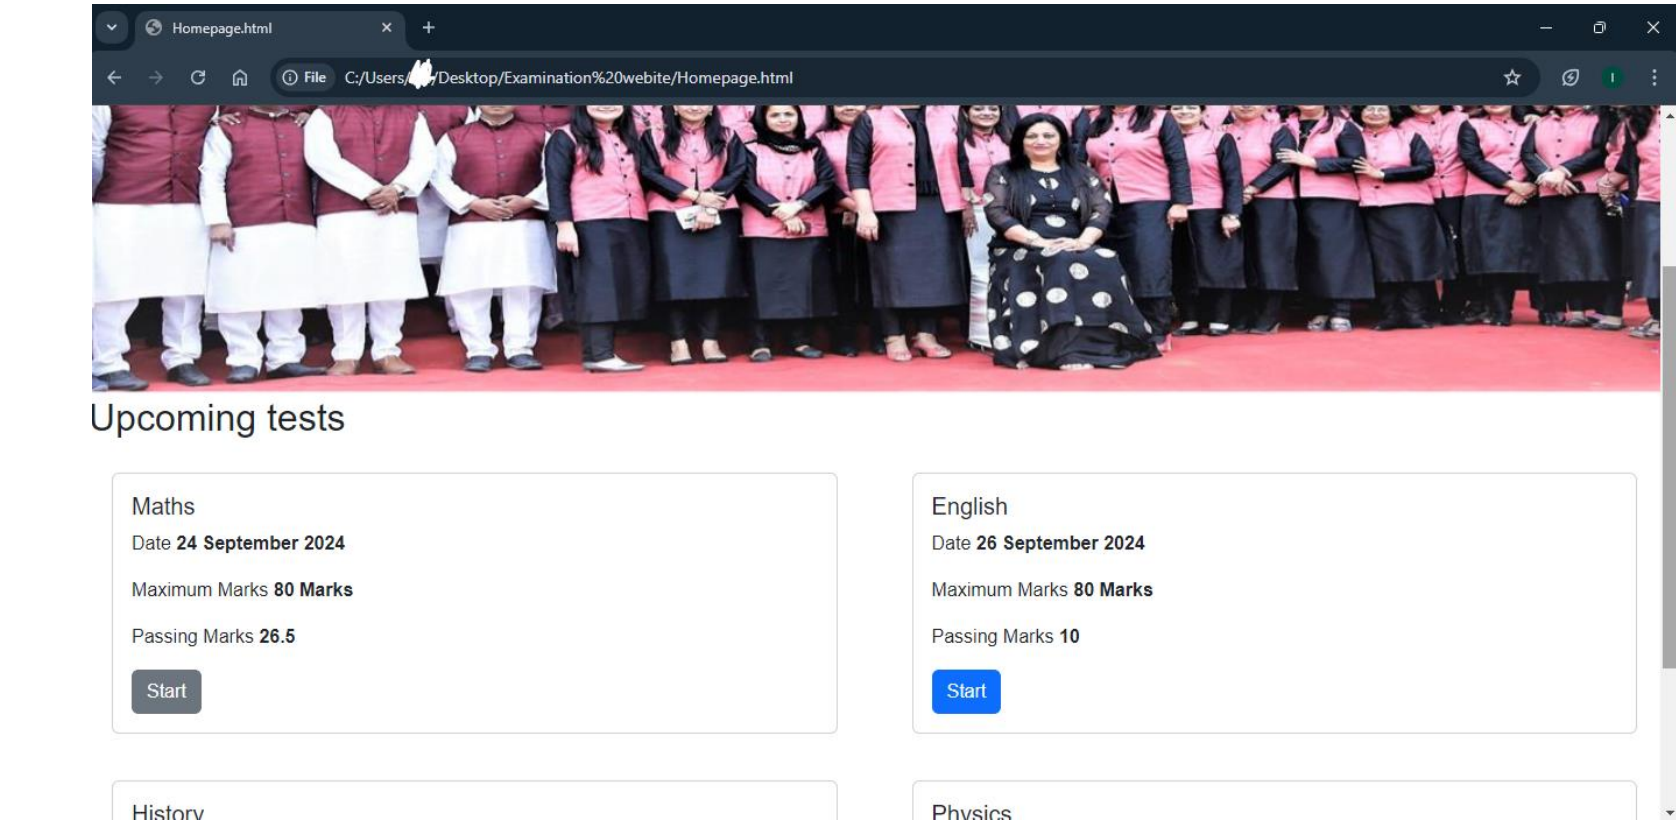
Homepage.html

File C:/Users/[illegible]/Desktop/Examination%20webite/Homepage.html

I

Upcoming tests

Maths

Date **24 September 2024**

Maximum Marks **80 Marks**

Passing Marks **26.5**

Start

English

Date **26 September 2024**

Maximum Marks **80 Marks**

Passing Marks **10**

Start

History

Physics